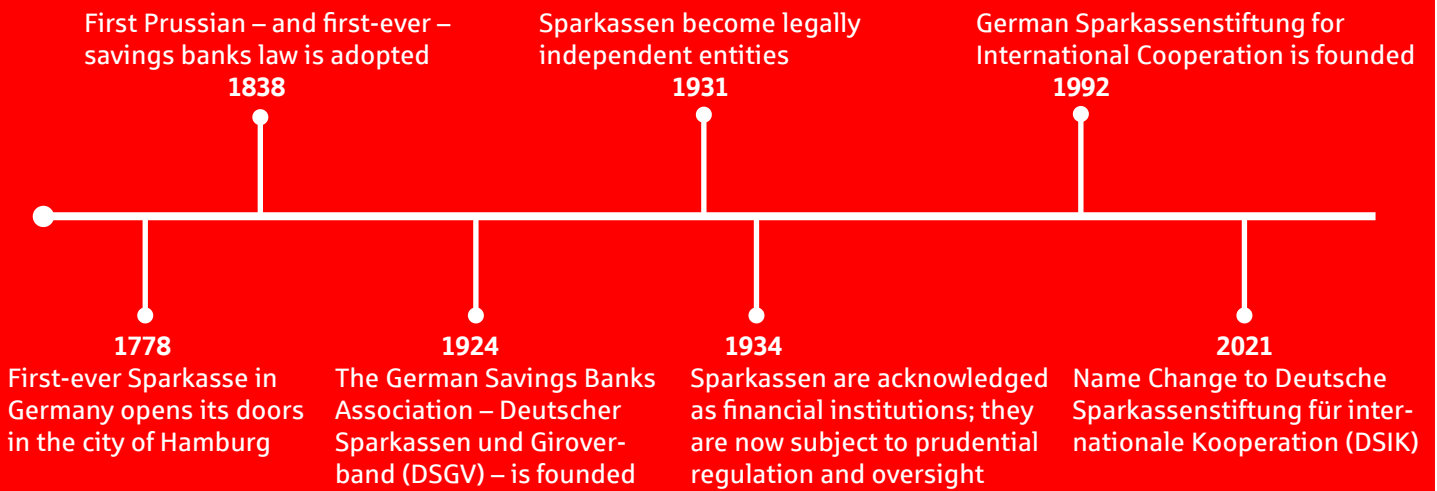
First Prussian – and first-ever – savings banks law is adopted
1838

Sparkassen become legally independent entities
1931

German Sparkassenstiftung for International Cooperation is founded
1992

1778
First-ever Sparkasse in Germany opens its doors in the city of Hamburg

1924
The German Savings Banks Association – Deutscher Sparkassen und Giroverband (DSGV) – is founded

1934
Sparkassen are acknowledged as financial institutions; they are now subject to prudential regulation and oversight

2021
Name Change to Deutsche Sparkassenstiftung für internationale Kooperation (DSIK)